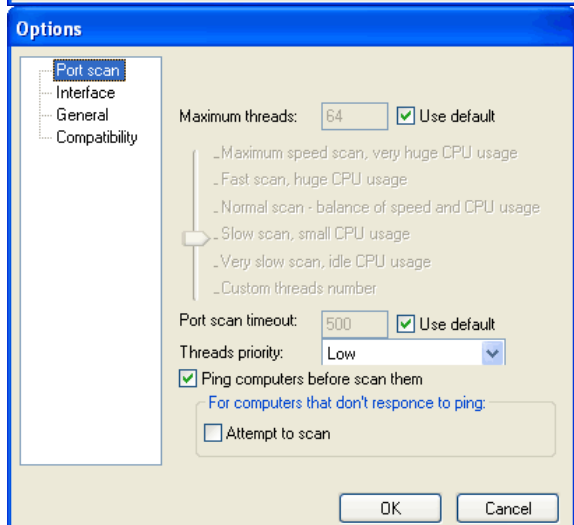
Options

Port scan
Interface
General
Compatibility

Maximum threads: 64 Use default

Maximum speed scan, very huge CPU usage
Fast scan, huge CPU usage
Normal scan - balance of speed and CPU usage
Slow scan, small CPU usage
Very slow scan, idle CPU usage
Custom threads number

Port scan timeout: 500 Use default
Threads priority: Low
Ping computers before scan them
For computers that don't responce to ping:
Attempt to scan

OK Cancel